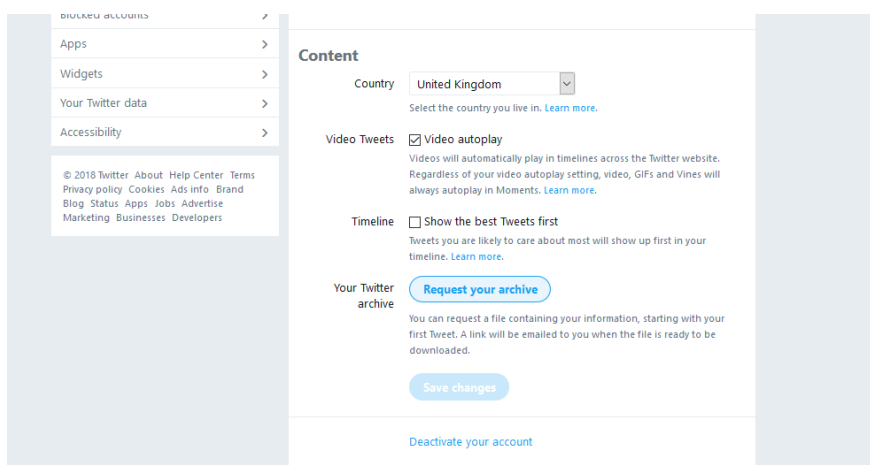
Blocked accounts >

Apps >

Widgets >

Your Twitter data >

Accessibility >

© 2018 Twitter About Help Center Terms Privacy policy Cookies Ads info Brand Blog Status Apps Jobs Advertise Marketing Businesses Developers

Content

Country United Kingdom

Select the country you live in. Learn more.

Video Tweets Video autoplay

Videos will automatically play in timelines across the Twitter website. Regardless of your video autoplay setting, video, GIFs and Vines will always autoplay in Moments. Learn more.

Timeline Show the best Tweets first

Tweets you are likely to care about most will show up first in your timeline. Learn more.

Your Twitter archive

Request your archive

You can request a file containing your information, starting with your first Tweet. A link will be emailed to you when the file is ready to be downloaded.

Save changes

Deactivate your account